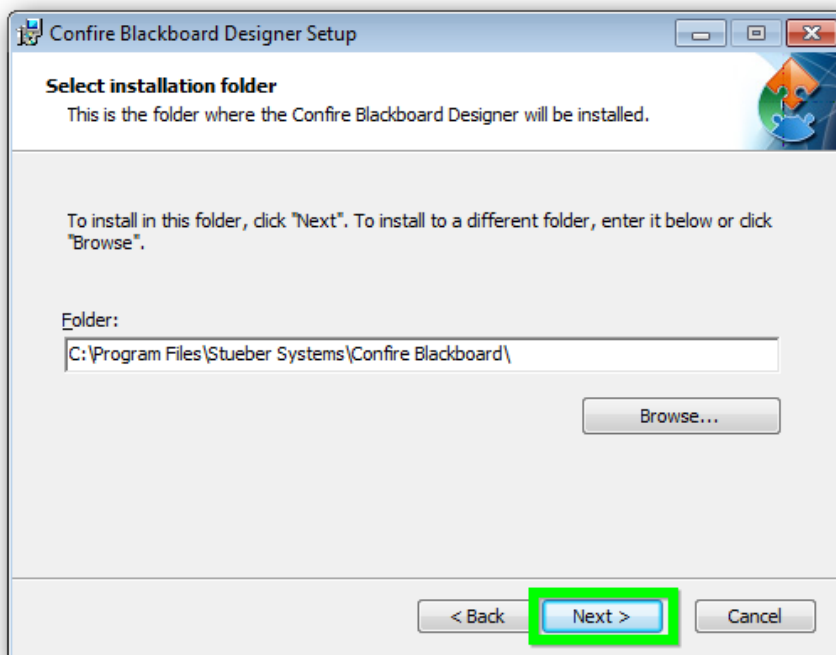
Confire Blackboard Designer Setup

Select installation folder
This is the folder where the Confire Blackboard Designer will be installed.

To install in this folder, click "Next". To install to a different folder, enter it below or click "Browse".

Folder:
C:\Program Files\Stueber Systems\Confire Blackboard\

Browse...

< Back
Next >
Cancel